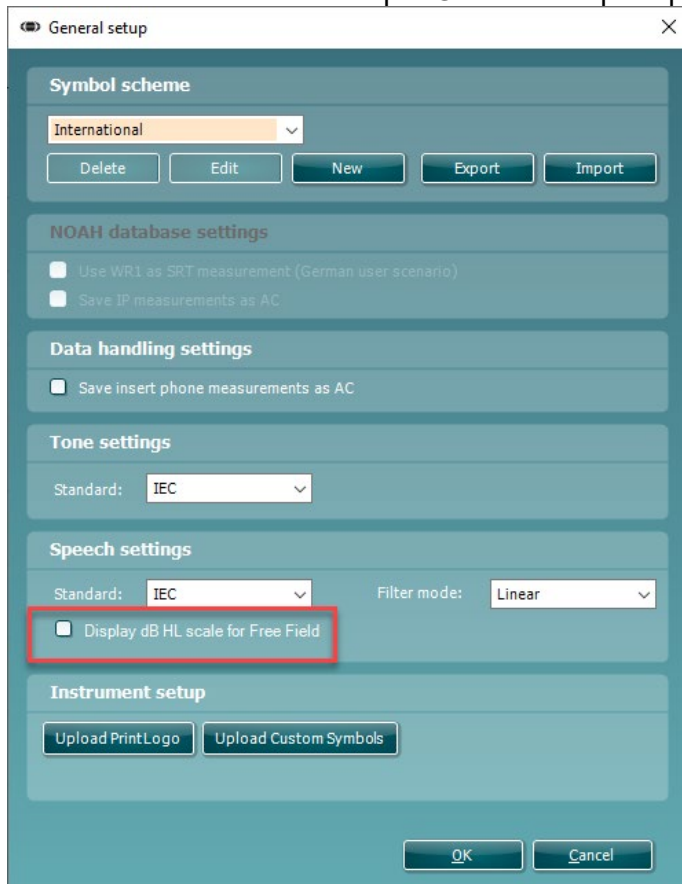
General setup

Symbol scheme

International

Delete
Edit
New
Export
Import

NOAH database settings

Use WR1 as SRT measurement (German user scenario)
Save IP measurements as AC

Data handling settings

Save insert phone measurements as AC

Tone settings

Standard: IEC

Speech settings

Standard: IEC
Filter mode: Linear

Display dB HL scale for Free Field

Instrument setup

Upload PrintLogo
Upload Custom Symbols

OK
Cancel